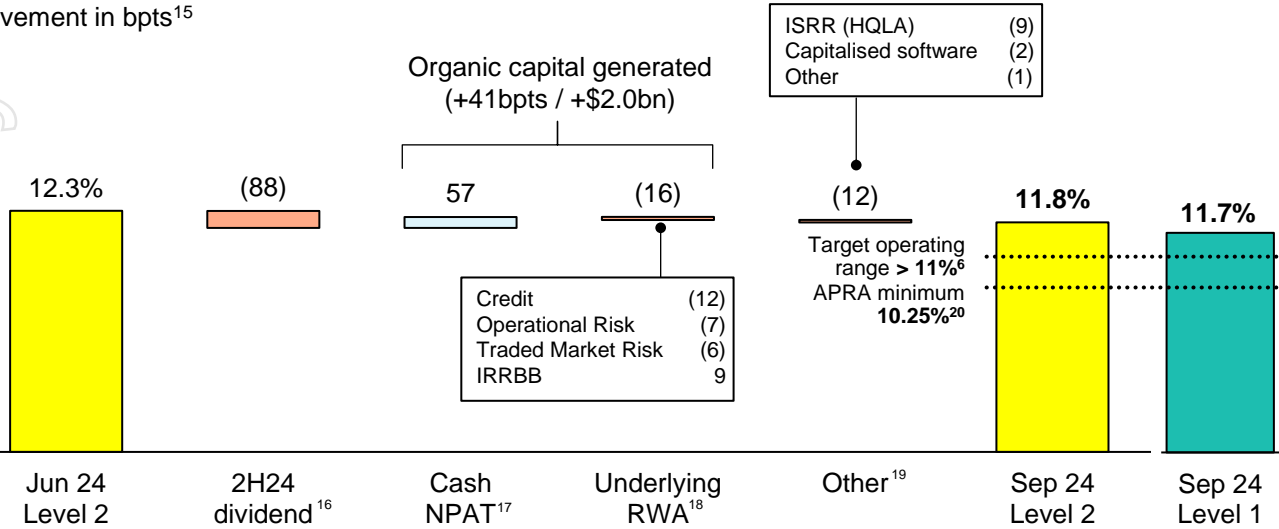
vement in bpts$^{15}$

Organic capital generated (+41bpts / +\$2.0bn)

ISRR (HQLA) (9)
Capitalised software (2)
Other (1)

12.3%

(88)

57

(16)

(12)

**11.8%**

**11.7%**

Target operating range **> 11%$^{6}$**
APRA minimum **10.25%$^{20}$**

| | |
|---|---|
| Credit | (12) |
| Operational Risk | (7) |
| Traded Market Risk | (6) |
| IRRBB | 9 |

Jun 24 Level 2

2H24 dividend$^{16}$

Cash NPAT$^{17}$

Underlying RWA$^{18}$

Other$^{19}$

Sep 24 Level 2

Sep 24 Level 1